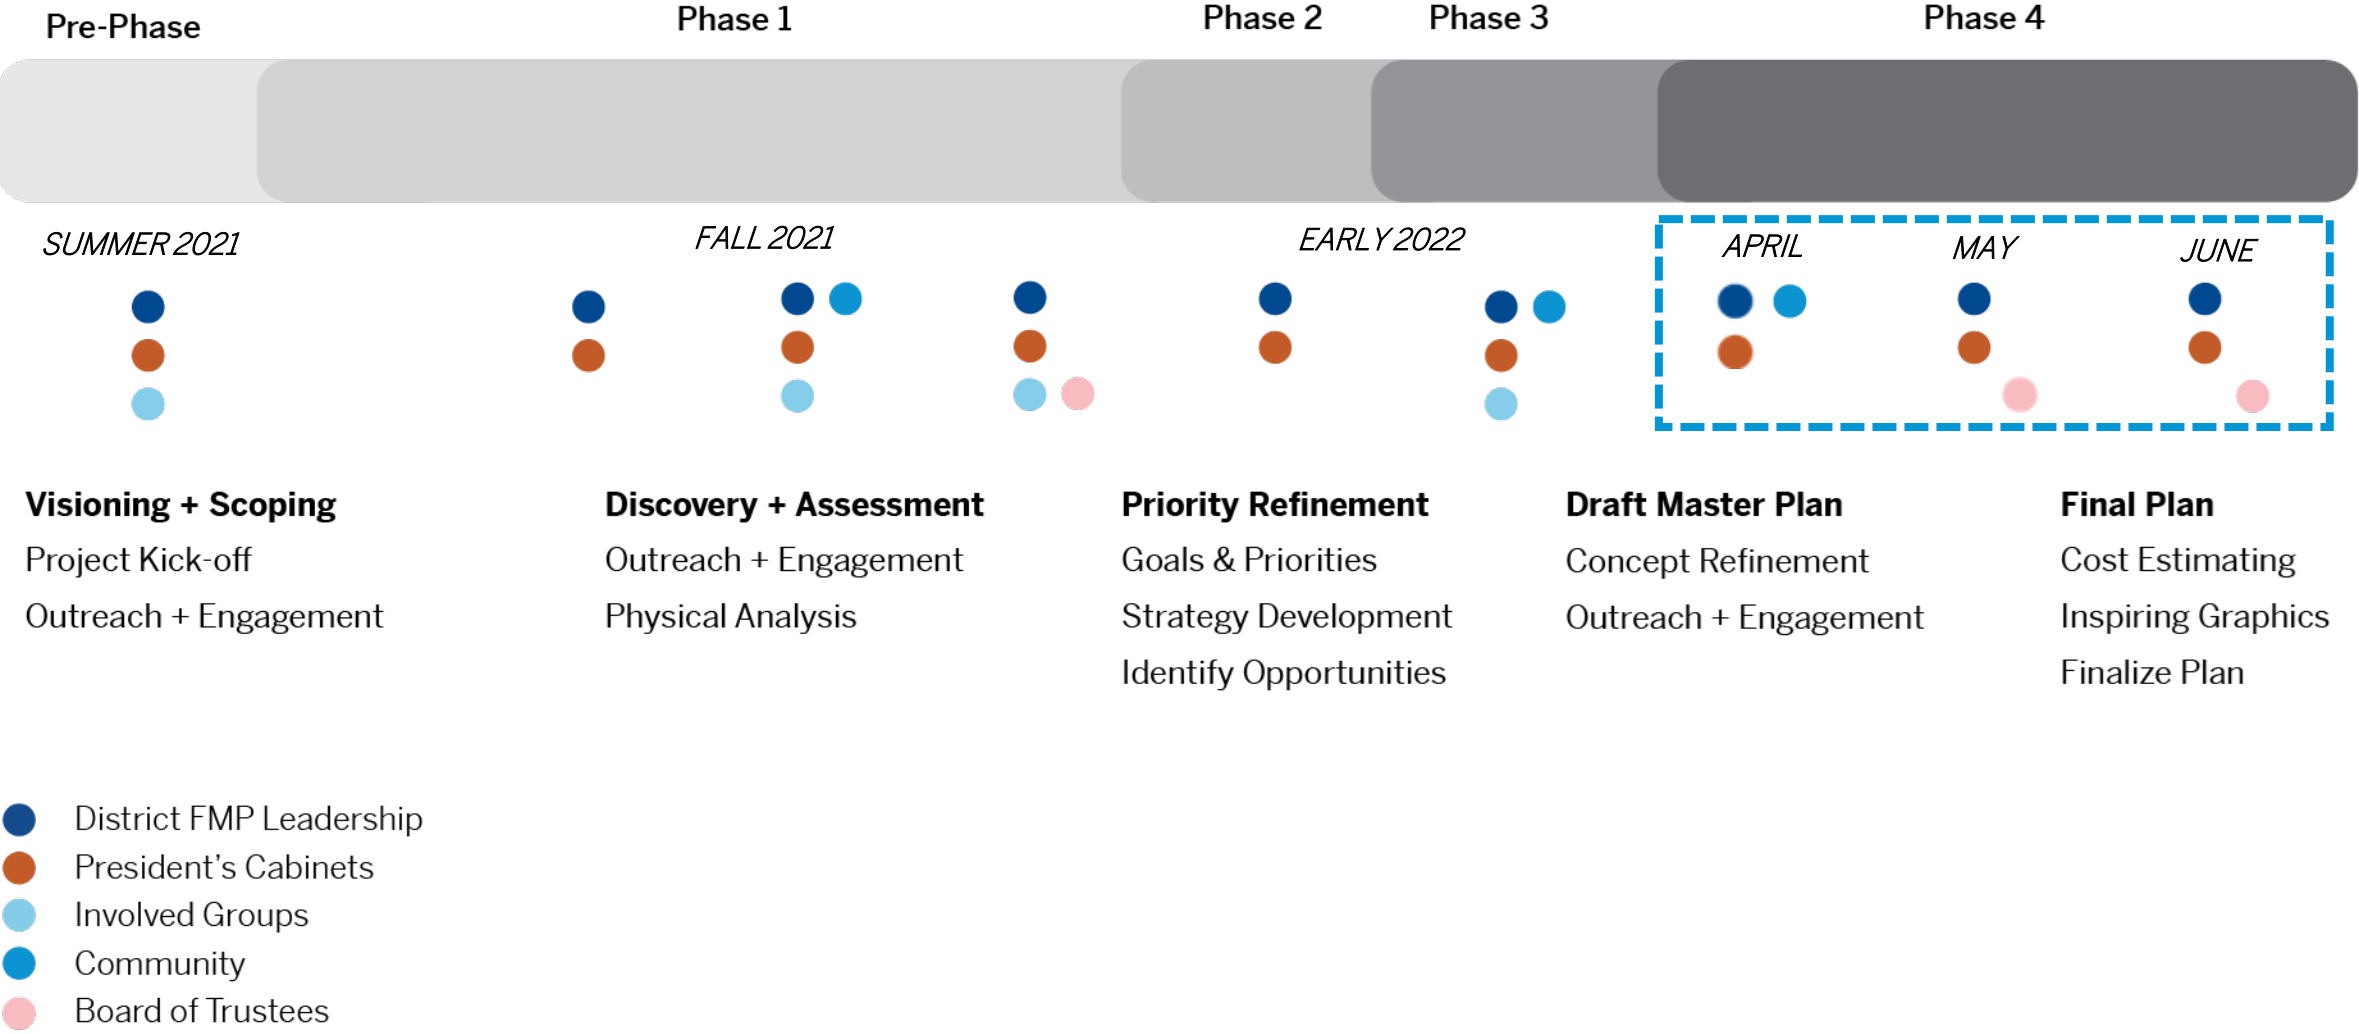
Pre-Phase

Phase 1

Phase 2

Phase 3

Phase 4

SUMMER 2021

FALL 2021

EARLY 2022

APRIL

MAY

JUNE

**Visioning + Scoping**
Project Kick-off
Outreach + Engagement

**Discovery + Assessment**
Outreach + Engagement
Physical Analysis

**Priority Refinement**
Goals & Priorities
Strategy Development
Identify Opportunities

**Draft Master Plan**
Concept Refinement
Outreach + Engagement

**Final Plan**
Cost Estimating
Inspiring Graphics
Finalize Plan

District FMP Leadership
President's Cabinets
Involved Groups
Community
Board of Trustees